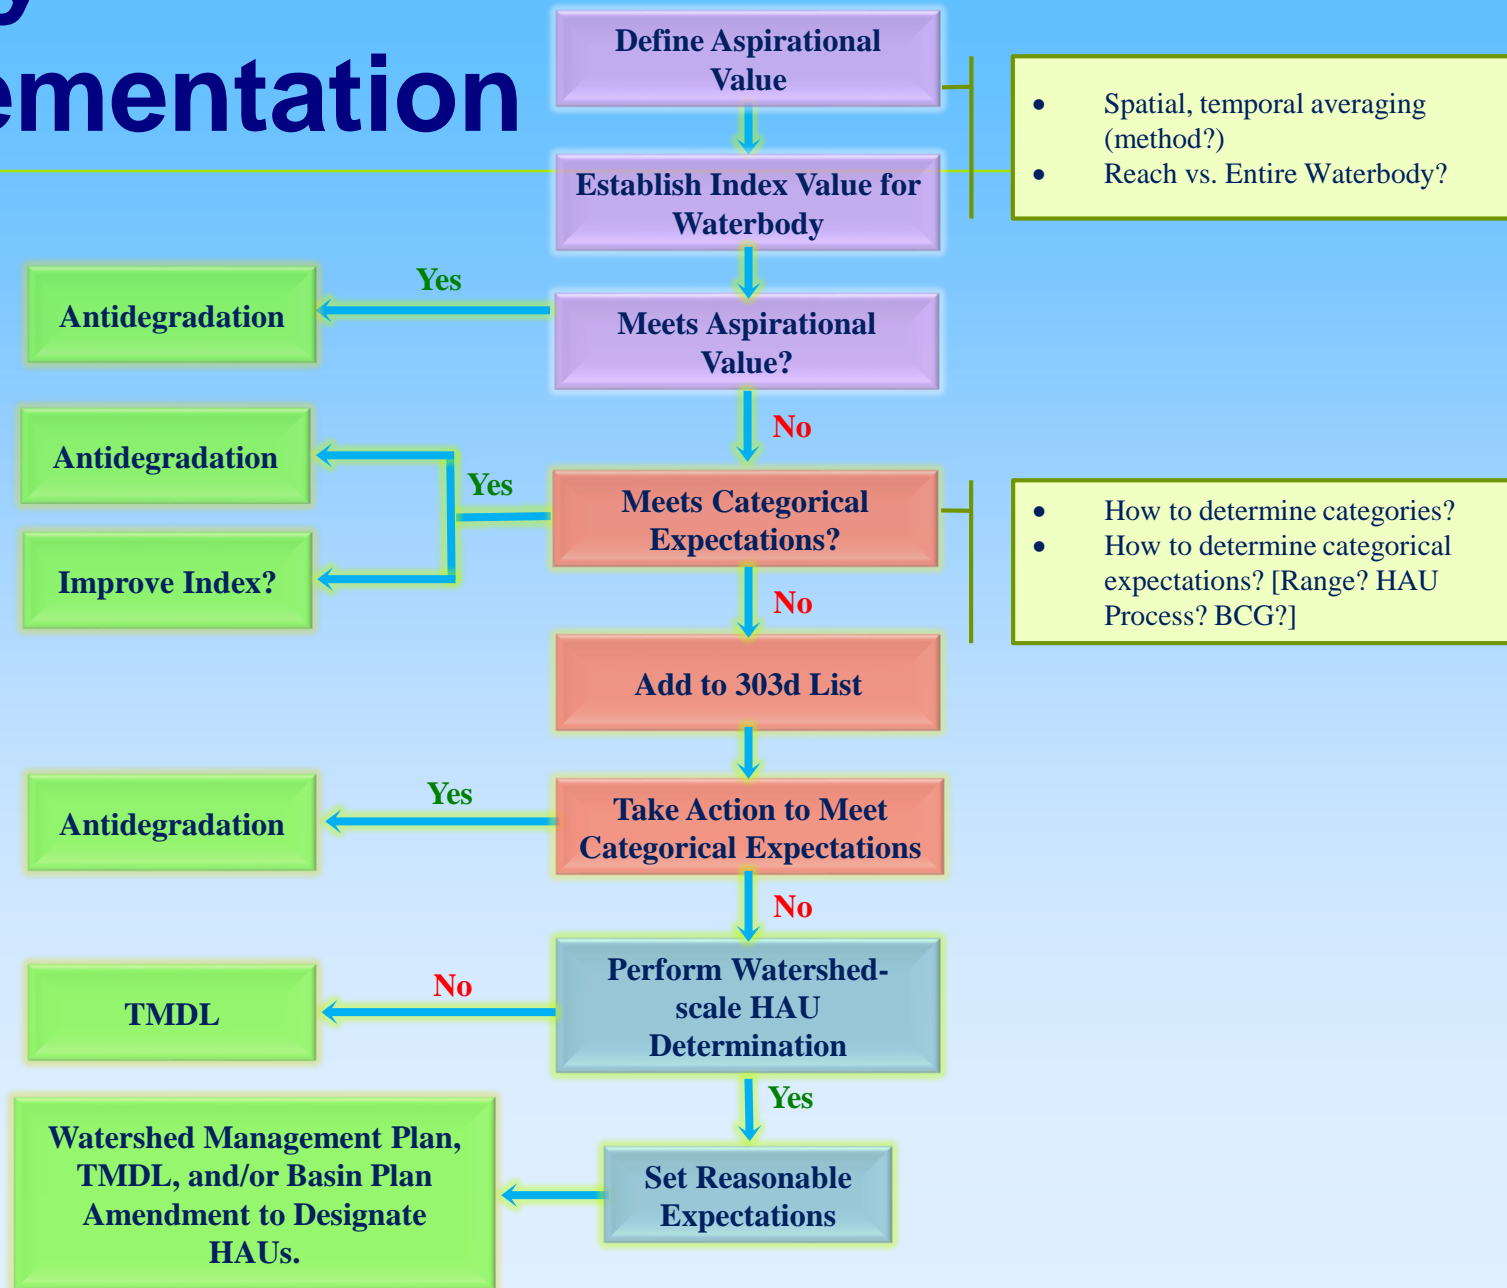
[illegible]
ementation

Define Aspirational Value

Establish Index Value for Waterbody

- Spatial, temporal averaging (method?)
- Reach vs. Entire Waterbody?

Antidegradation

Yes

Meets Aspirational Value?

No

Antidegradation

Yes

Meets Categorical Expectations?

Improve Index?

- How to determine categories?
- How to determine categorical expectations? [Range? HAU Process? BCG?]

No

Add to 303d List

Antidegradation

Yes

Take Action to Meet Categorical Expectations

No

TMDL

No

Perform Watershed-scale HAU Determination

Yes

Watershed Management Plan, TMDL, and/or Basin Plan Amendment to Designate HAUs.

Set Reasonable Expectations